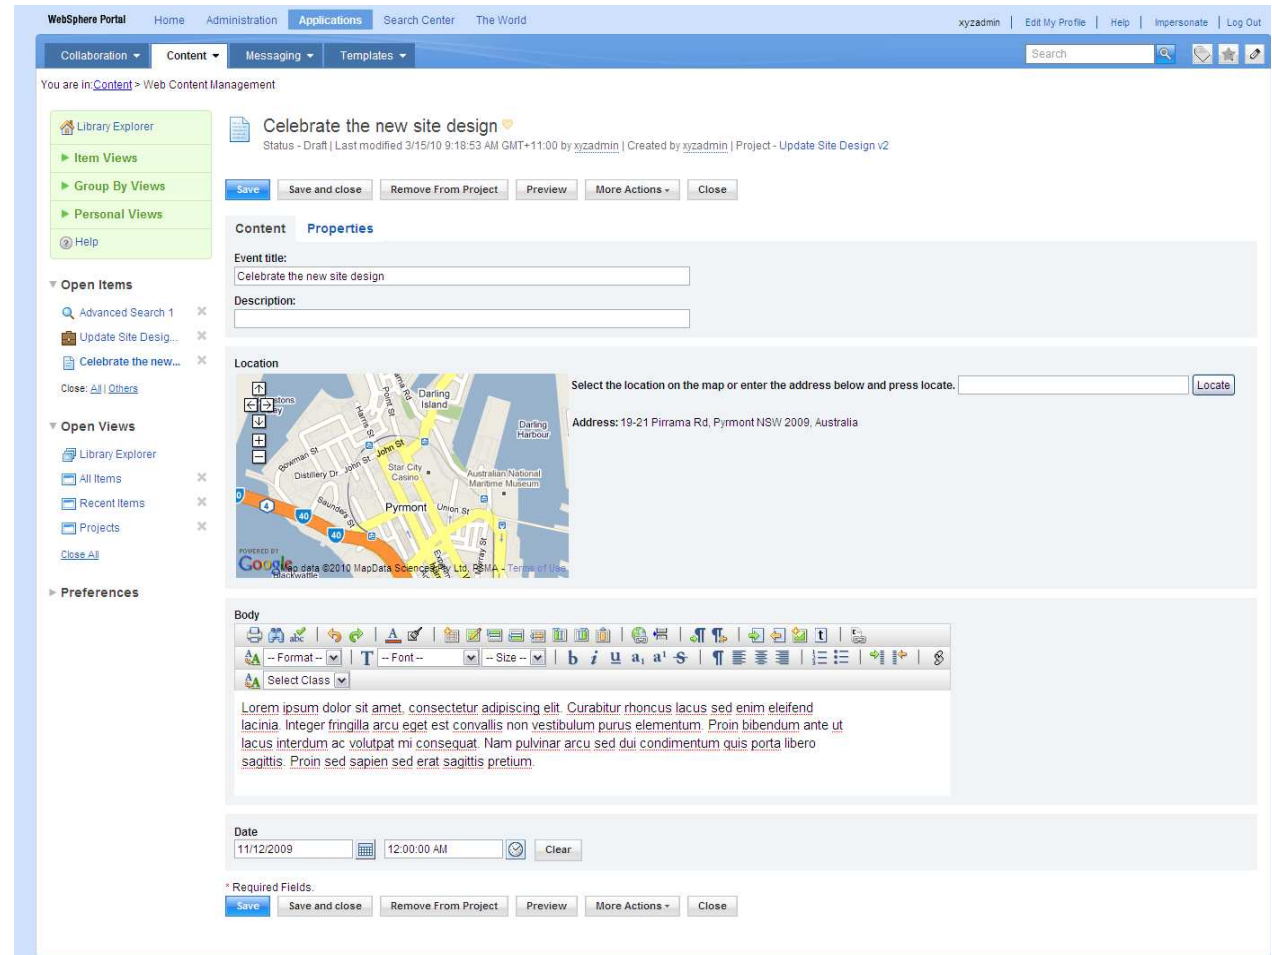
WebSphere Portal Home Administration Applications Search Center The World

xyzadmin | Edit My Profile | Help | Impersonate | Log Out

Collaboration Content Messaging Templates

Search

You are in: Content > Web Content Management

Library Explorer
Item Views
Group By Views
Personal Views
Help

Open Items
Advanced Search 1
Update Site Desig...
Celebrate the new...
Close: All | Others

Open Views
Library Explorer
All Items
Recent Items
Projects
Close All

Preferences

Celebrate the new site design

Status - Draft | Last modified 3/15/10 9:18:53 AM GMT+11:00 by xyzadmin | Created by xyzadmin | Project - Update Site Design v2

Save Save and close Remove From Project Preview More Actions Close

Content Properties

Event title:
Celebrate the new site design

Description:

Location

Darling Island
Darling Harbour
Bowman St
John St
Distillery Dr
Star City Casino
Australian National Maritime Museum
Saunders St
Pyrmont
Union St
Harris St
Point St
40
Blackwattle
POWERED BY Google Map data ©2010 MapData Sciences Pty Ltd, PSMA - Terms of Use

Select the location on the map or enter the address below and press locate.
Locate

Address: 19-21 Pirrama Rd, Pyrmont NSW 2009, Australia

Body

-- Format -- T -- Font -- -- Size --
Select Class

Lorem ipsum dolor sit amet, consectetur adipiscing elit. Curabitur rhoncus lacus sed enim eleifend lacinia. Integer fringilla arcu eget est convallis non vestibulum purus elementum. Proin bibendum ante ut lacus interdum ac volutpat mi consequat. Nam pulvinar arcu sed dui condimentum quis porta libero sagittis. Proin sed sapien sed erat sagittis pretium.

Date
11/12/2009 12:00:00 AM Clear

* Required Fields.

Save Save and close Remove From Project Preview More Actions Close